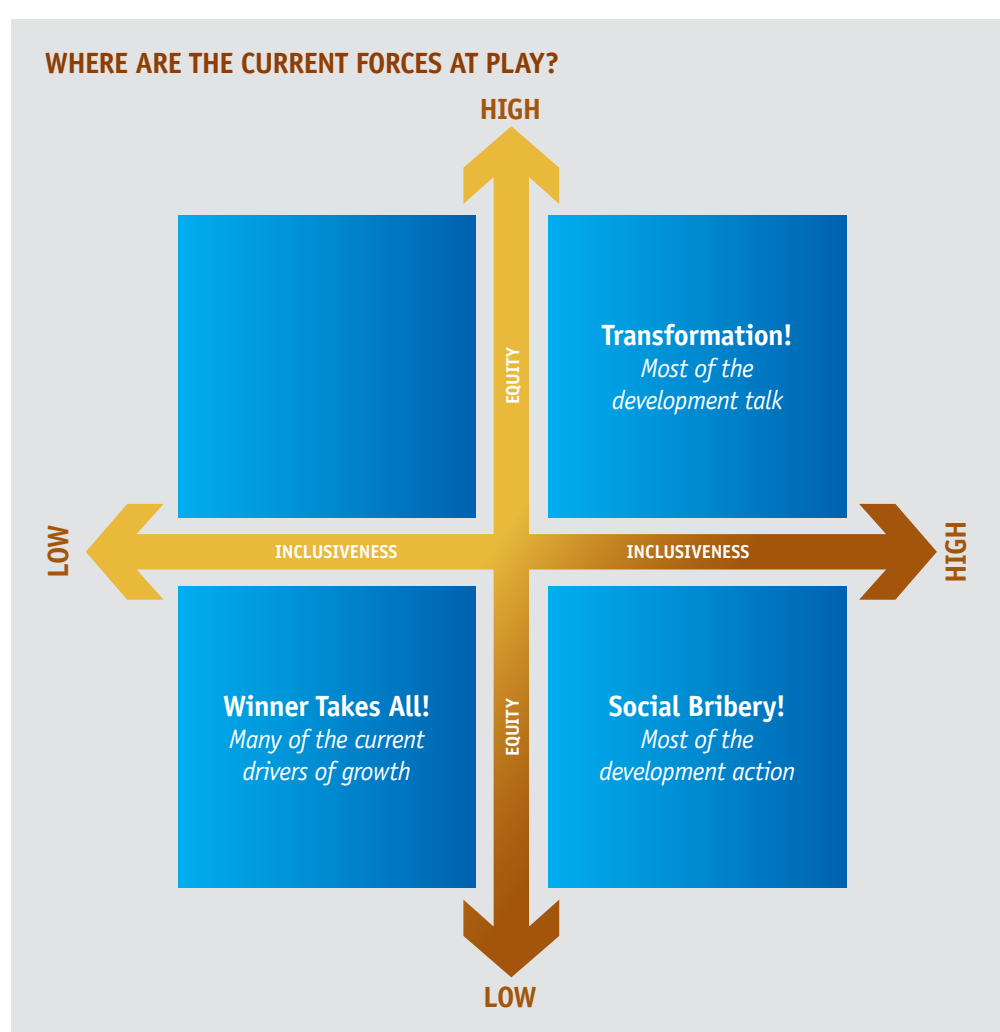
WHERE ARE THE CURRENT FORCES AT PLAY?

HIGH

EQUITY

Transformation!
Most of the development talk

LOW

INCLUSIVENESS

INCLUSIVENESS

HIGH

Winner Takes All!
Many of the current drivers of growth

EQUITY

Social Bribery!
Most of the development action

LOW